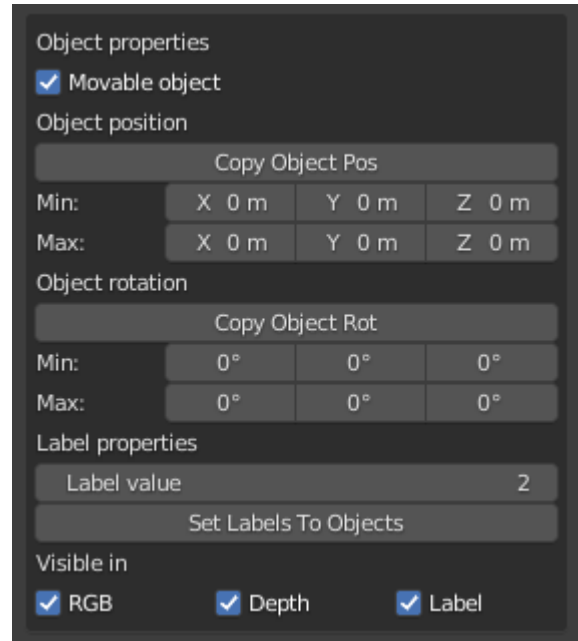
Object properties

Movable object

Object position

Copy Object Pos

| Min: | X 0 m | Y 0 m | Z 0 m |
|---|---|---|---|
| Max: | X 0 m | Y 0 m | Z 0 m |

Object rotation

Copy Object Rot

| Min: | 0° | 0° | 0° |
|---|---|---|---|
| Max: | 0° | 0° | 0° |

Label properties

Label value 2

Set Labels To Objects

Visible in

RGB Depth Label